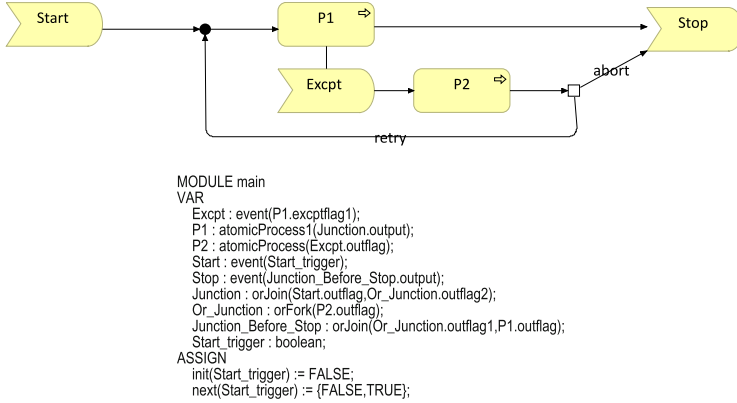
Start

P1

Stop

Excpt

P2

abort

retry

MODULE main
VAR
Excpt : event(P1.excptflag1);
P1 : atomicProcess1(Junction.output);
P2 : atomicProcess(Excpt.outflag);
Start : event(Start_trigger);
Stop : event(Junction_Before_Stop.output);
Junction : orJoin(Start.outflag,Or_Junction.outflag2);
Or_Junction : orFork(P2.outflag);
Junction_Before_Stop : orJoin(Or_Junction.outflag1,P1.outflag);
Start_trigger : boolean;
ASSIGN
init(Start_trigger) := FALSE;
next(Start_trigger) := {FALSE,TRUE};